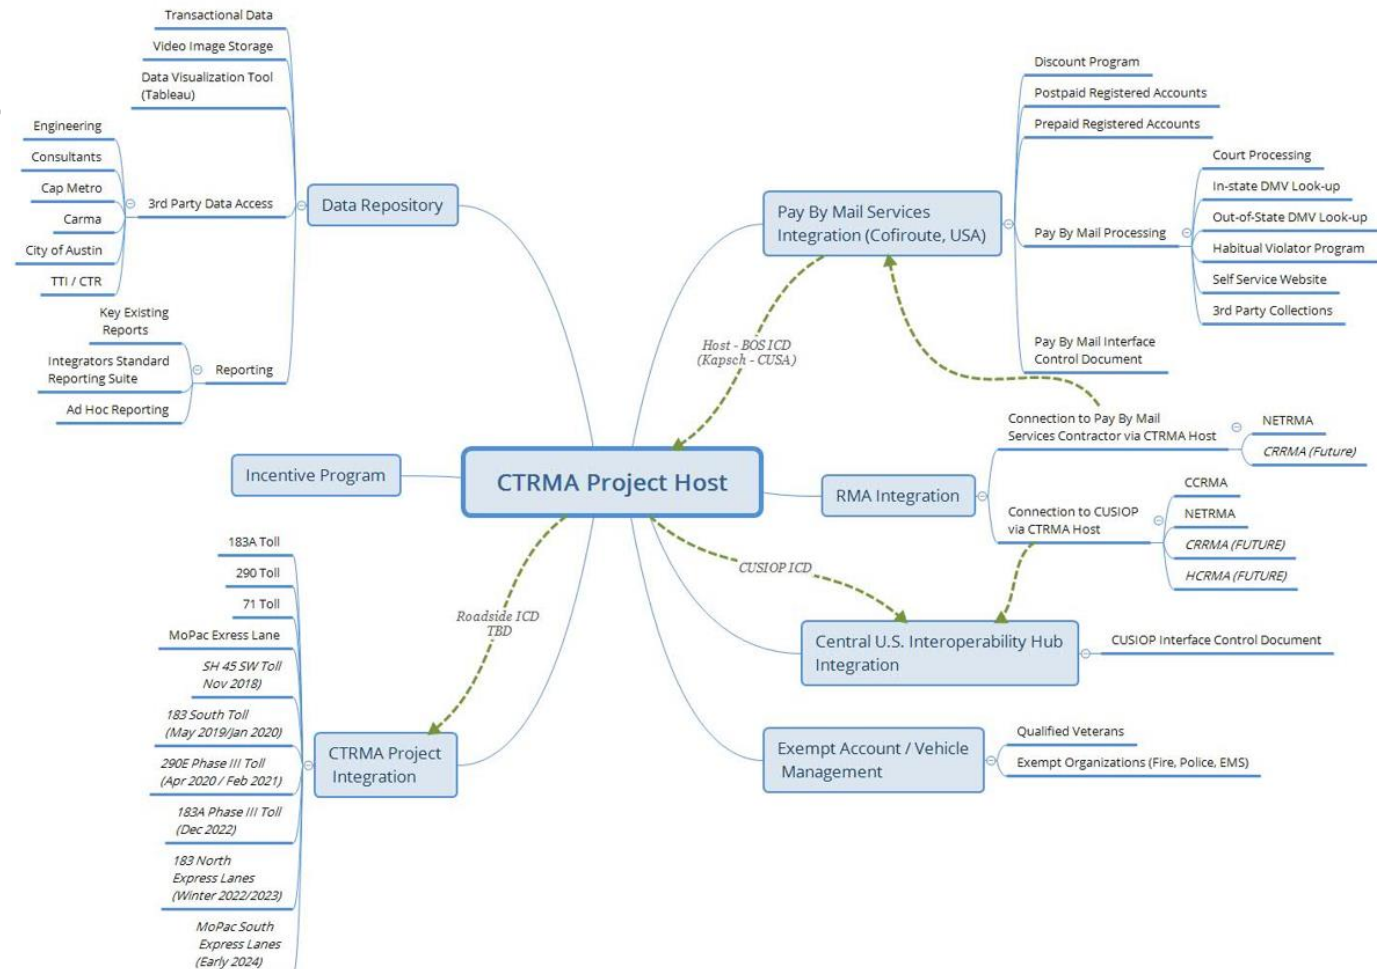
CTRMA Project Host

Data Repository
Transactional Data
Video Image Storage
Data Visualization Tool (Tableau)
3rd Party Data Access
Engineering
Consultants
Cap Metro
Carma
City of Austin
TTI / CTR
Reporting
Key Existing Reports
Integrators Standard Reporting Suite
Ad Hoc Reporting

Incentive Program

CTRMA Project Integration
183A Toll
290 Toll
71 Toll
MoPac Express Lane
SH 45 SW Toll Nov 2018)
183 South Toll (May 2019/Jan 2020)
290E Phase III Toll (Apr 2020 / Feb 2021)
183A Phase III Toll (Dec 2022)
183 North Express Lanes (Winter 2022/2023)
MoPac South Express Lanes (Early 2024)

Roadside ICD TBD

Host - BOS ICD (Kapsch - CUSA)

Pay By Mail Services Integration (Cofiroute, USA)
Discount Program
Postpaid Registered Accounts
Prepaid Registered Accounts
Pay By Mail Processing
Court Processing
In-state DMV Look-up
Out-of-State DMV Look-up
Habitual Violator Program
Self Service Website
3rd Party Collections
Pay By Mail Interface Control Document

RMA Integration
Connection to Pay By Mail Services Contractor via CTRMA Host
NETRMA
CRRMA (Future)
Connection to CUSIOP via CTRMA Host
CCRMA
NETRMA
CRRMA (FUTURE)
HCRMA (FUTURE)

CUSIOP ICD

Central U.S. Interoperability Hub Integration
CUSIOP Interface Control Document

Exempt Account / Vehicle Management
Qualified Veterans
Exempt Organizations (Fire, Police, EMS)